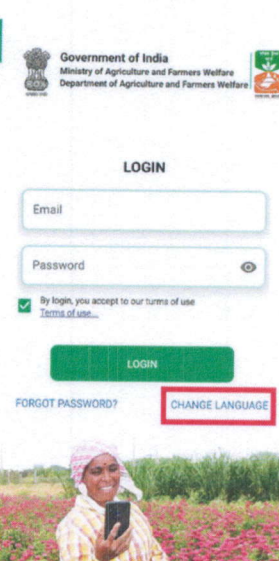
Government of India
Ministry of Agriculture and Farmers Welfare
Department of Agriculture and Farmers Welfare

LOGIN

Email

Password

By login, you accept to our turms of use
Terms of use...

LOGIN

FORGOT PASSWORD?

CHANGE LANGUAGE